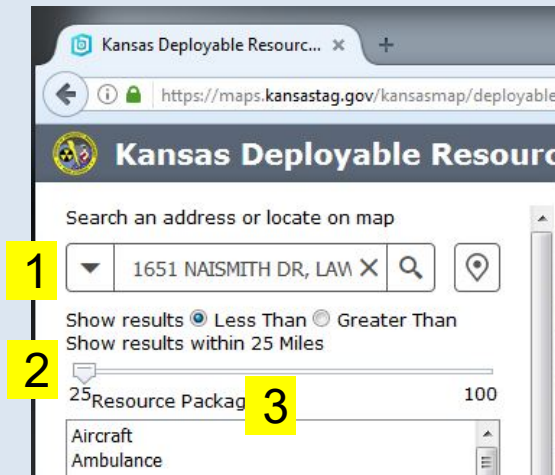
Kansas Deployable Resourc... ×
+
https://maps.kansastag.gov/kansasmap/deployable
Kansas Deployable Resourc
Search an address or locate on map
1
1651 NAISMITH DR, LAV
Show results Less Than Greater Than
2
Show results within 25 Miles
25
100
Resource Packag
3
Aircraft
Ambulance